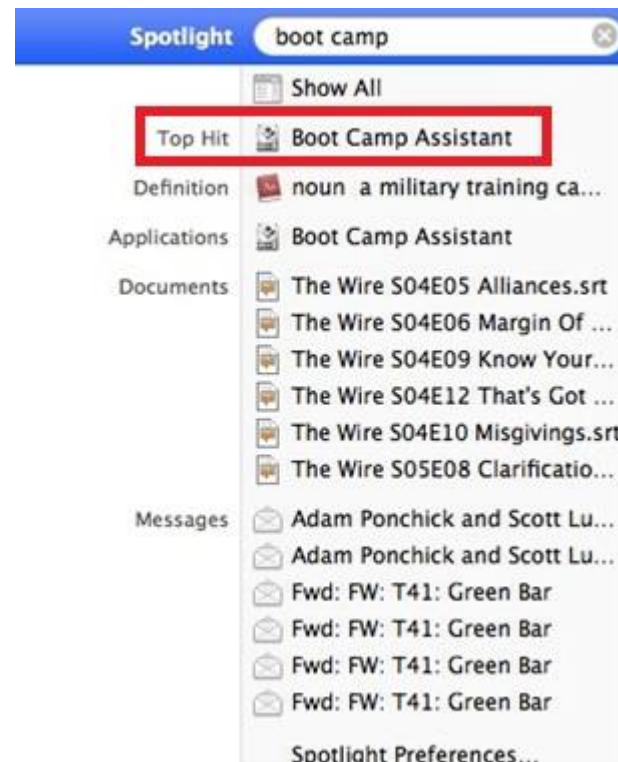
Spotlight boot camp

Show All

Top Hit Boot Camp Assistant

Definition noun a military training ca...

Applications Boot Camp Assistant

Documents The Wire S04E05 Alliances.srt
The Wire S04E06 Margin Of ...
The Wire S04E09 Know Your...
The Wire S04E12 That's Got ...
The Wire S04E10 Misgivings.srt
The Wire S05E08 Clarificatio...

Messages Adam Ponchick and Scott Lu...
Adam Ponchick and Scott Lu...
Fwd: FW: T41: Green Bar
Fwd: FW: T41: Green Bar
Fwd: FW: T41: Green Bar
Fwd: FW: T41: Green Bar

Spotlight Preferences...